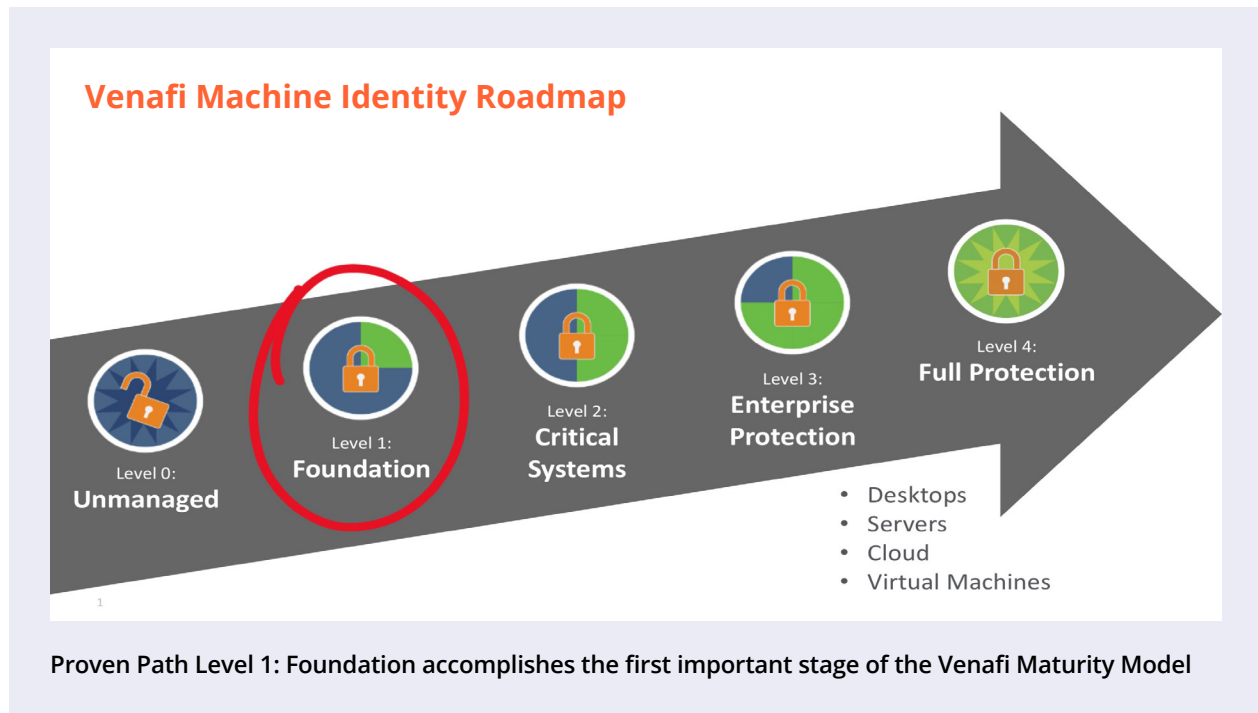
Venafi Machine Identity Roadmap

Level 0:
Unmanaged

Level 1:
Foundation

Level 2:
Critical Systems

Level 3:
Enterprise Protection

Level 4:
Full Protection

- Desktops
- Servers
- Cloud
- Virtual Machines

1

Proven Path Level 1: Foundation accomplishes the first important stage of the Venafi Maturity Model